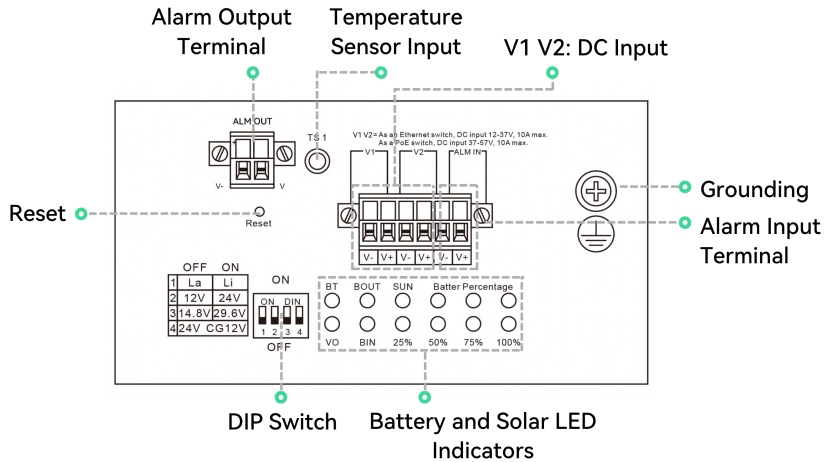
Alarm Output Terminal

Temperature Sensor Input

V1 V2: DC Input

ALM OUT

V- V

TS 1

V1 V2= As an Ethernet switch, DC input 12-37V, 10A max. As a PoE switch, DC input 37-57V, 10A max.

V1 V2 ALM IN

V- V+ V- V+ V- V+

Grounding

Alarm Input Terminal

Reset

Reset

| | OFF | ON |
|---|---|---|
| 1 | La | Li |
| 2 | 12V | 24V |
| 3 | 14.8V | 29.6V |
| 4 | 24V | CG12V |

ON

ON DIN

1 2 3 4

OFF

BT BOUT SUN Batter Percentage

VO BIN 25% 50% 75% 100%

DIP Switch

Battery and Solar LED Indicators